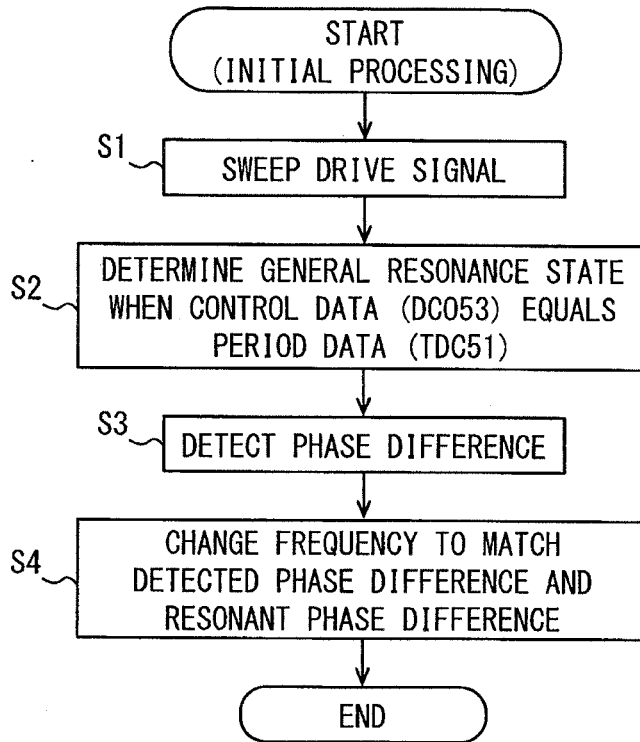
START
(INITIAL PROCESSING)

S1

SWEEP DRIVE SIGNAL

S2

DETERMINE GENERAL RESONANCE STATE WHEN CONTROL DATA (DC053) EQUALS PERIOD DATA (TDC51)

S3

DETECT PHASE DIFFERENCE

S4

CHANGE FREQUENCY TO MATCH DETECTED PHASE DIFFERENCE AND RESONANT PHASE DIFFERENCE

END